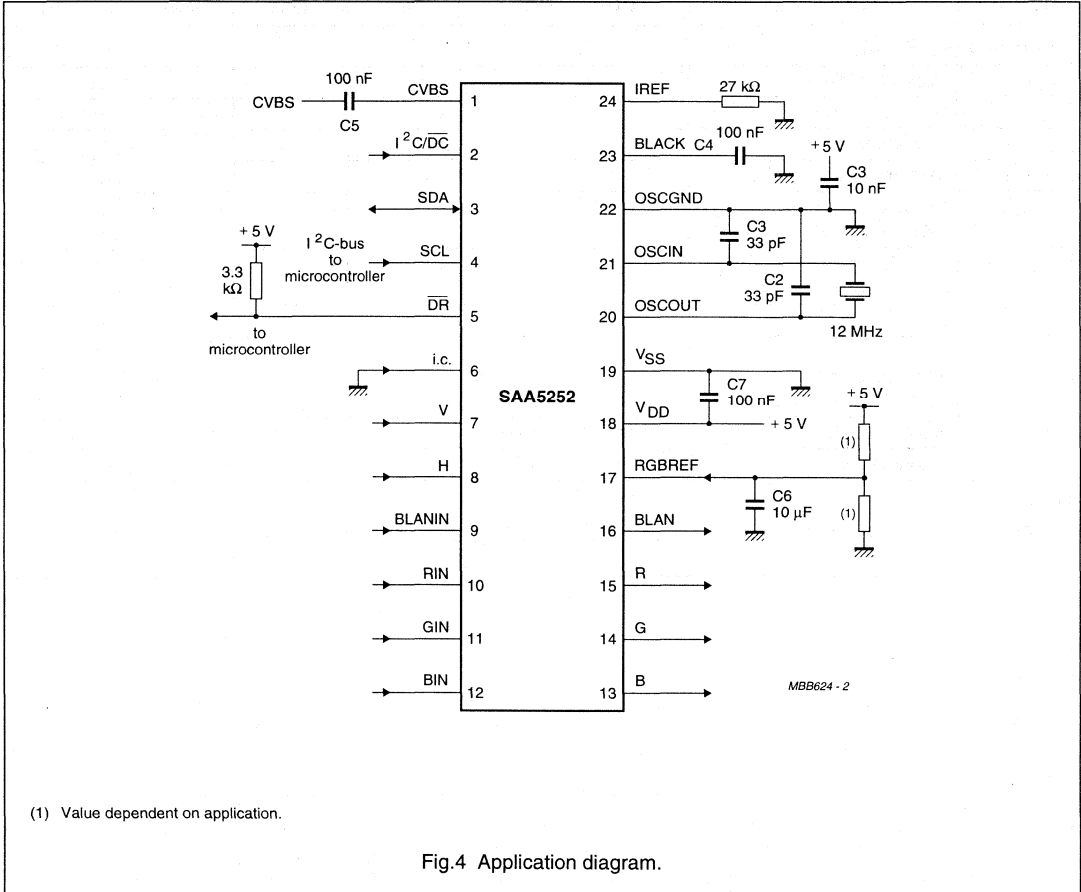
100 nF
CVBS
C5
CVBS
1
$I^2C/\overline{DC}$
2
SDA
3
+ 5 V
3.3 kΩ
$I^2C$-bus to microcontroller
SCL
4
$\overline{DR}$
5
to microcontroller
i.c.
6
V
7
H
8
BLANIN
9
RIN
10
GIN
11
BIN
12
SAA5252
24
IREF
27 kΩ
23
BLACK
C4
100 nF
+ 5 V
C3
10 nF
22
OSCGND
C3
33 pF
21
OSCIN
C2
33 pF
20
OSCOUT
12 MHz
19
$V_{SS}$
C7
100 nF
18
$V_{DD}$
+ 5 V
+ 5 V
(1)
17
RGBREF
C6
10 µF
(1)
16
BLAN
15
R
14
G
13
B
MBB624 - 2

(1) Value dependent on application.

Fig.4 Application diagram.